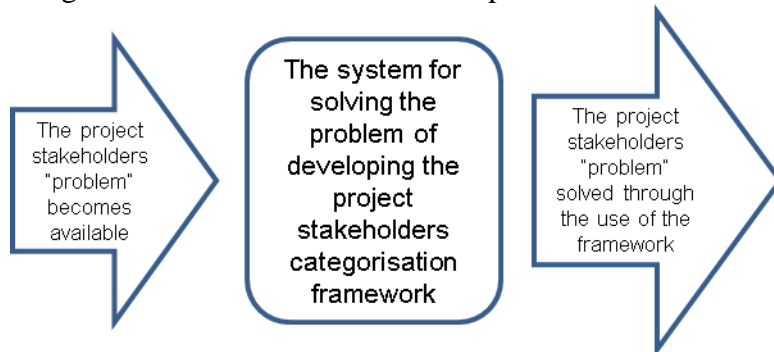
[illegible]

The project stakeholders "problem" becomes available

The system for solving the problem of developing the project stakeholders categorisation framework

The project stakeholders "problem" solved through the use of the framework